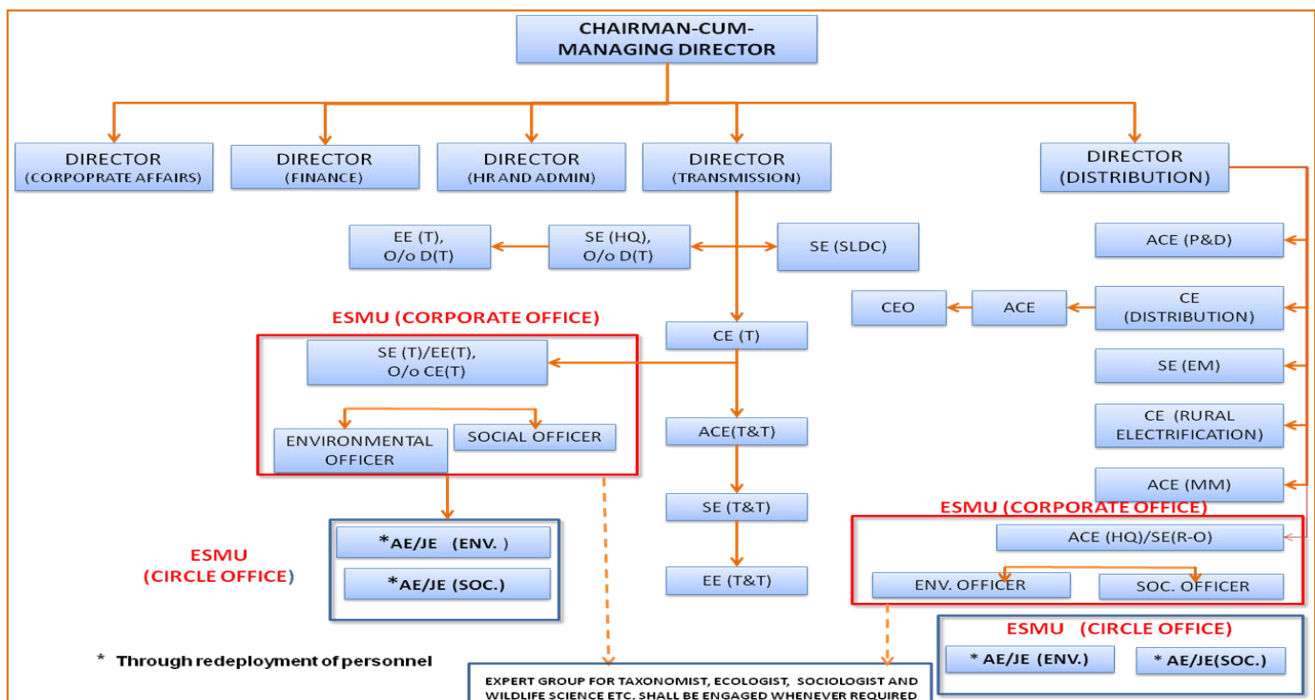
CHAIRMAN-CUM-MANAGING DIRECTOR

DIRECTOR (CORPORATE AFFAIRS)

DIRECTOR (FINANCE)

DIRECTOR (HR AND ADMIN)

DIRECTOR (TRANSMISSION)

DIRECTOR (DISTRIBUTION)

EE (T), O/o D(T)

SE (HQ), O/o D(T)

SE (SLDC)

ACE (P&D)

CEO

ACE

CE (DISTRIBUTION)

ESMU (CORPORATE OFFICE)

CE (T)

SE (T)/EE(T), O/o CE(T)

SE (EM)

ENVIRONMENTAL OFFICER

SOCIAL OFFICER

ACE(T&T)

CE (RURAL ELECTRIFICATION)

ACE (MM)

ESMU (CORPORATE OFFICE)

SE (T&T)

ACE (HQ)/SE(R-O)

*AE/JE (ENV. )

ESMU (CIRCLE OFFICE)

*AE/JE (SOC.)

EE (T&T)

ENV. OFFICER

SOC. OFFICER

ESMU (CIRCLE OFFICE)

* AE/JE (ENV.)

* AE/JE(SOC.)

* Through redeployment of personnel

EXPERT GROUP FOR TAXONOMIST, ECOLOGIST, SOCIOLOGIST AND WILDLIFE SCIENCE ETC. SHALL BE ENGAGED WHENEVER REQUIRED